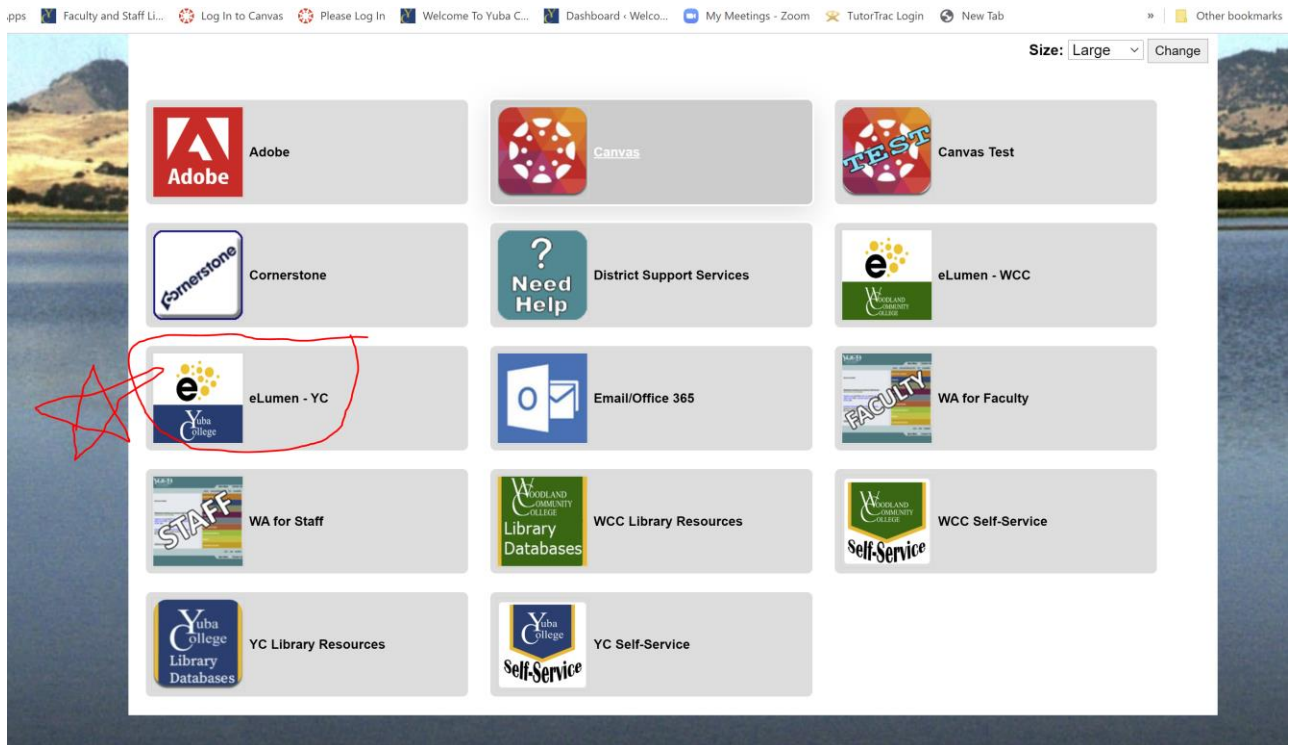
pps Faculty and Staff Li... Log In to Canvas Please Log In Welcome To Yuba C... Dashboard ‹ Welco... My Meetings - Zoom TutorTrac Login New Tab » Other bookmarks

Size: Large Change

Adobe Adobe

Canvas

TEST Canvas Test

Cornerstone Cornerstone

? Need Help District Support Services

e Woodland Community College eLumen - WCC

e Yuba College eLumen - YC

O Email/Office 365

FACULTY WA for Faculty

STAFF WA for Staff

Woodland Community College Library Databases WCC Library Resources

Woodland Community College Self-Service WCC Self-Service

Yuba College Library Databases YC Library Resources

Yuba College Self-Service YC Self-Service